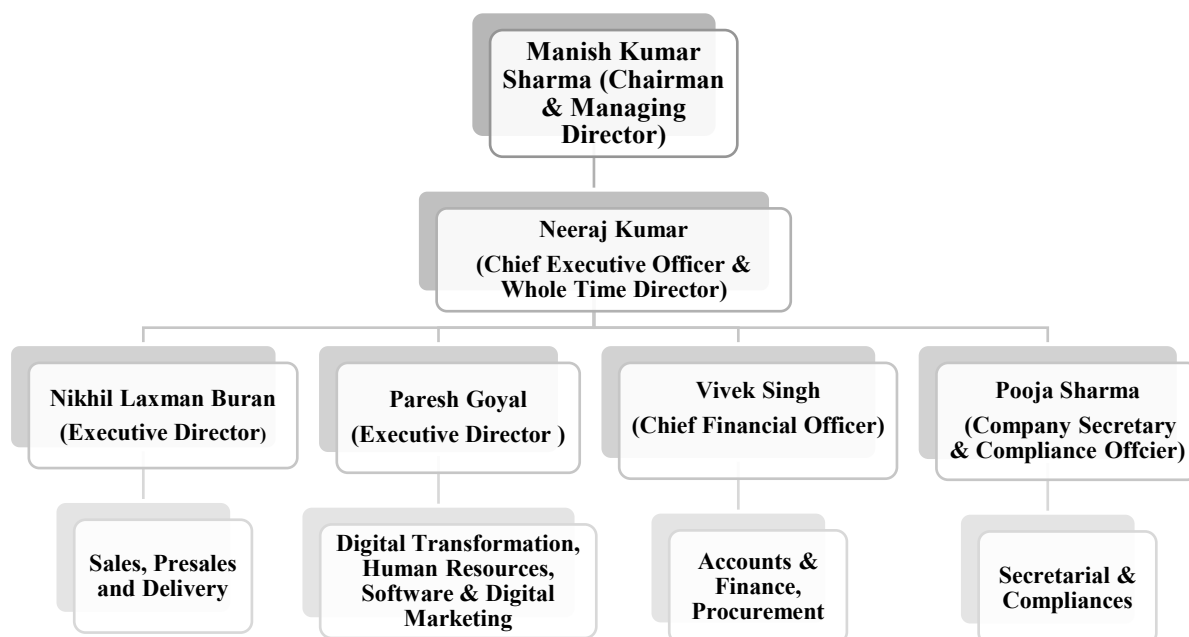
Manish Kumar Sharma (Chairman & Managing Director)

Neeraj Kumar
(Chief Executive Officer & Whole Time Director)

Nikhil Laxman Buran
(Executive Director)

Paresh Goyal
(Executive Director )

Vivek Singh
(Chief Financial Officer)

Pooja Sharma
(Company Secretary & Compliance Offcier)

Sales, Presales and Delivery

Digital Transformation, Human Resources, Software & Digital Marketing

Accounts & Finance, Procurement

Secretarial & Compliances